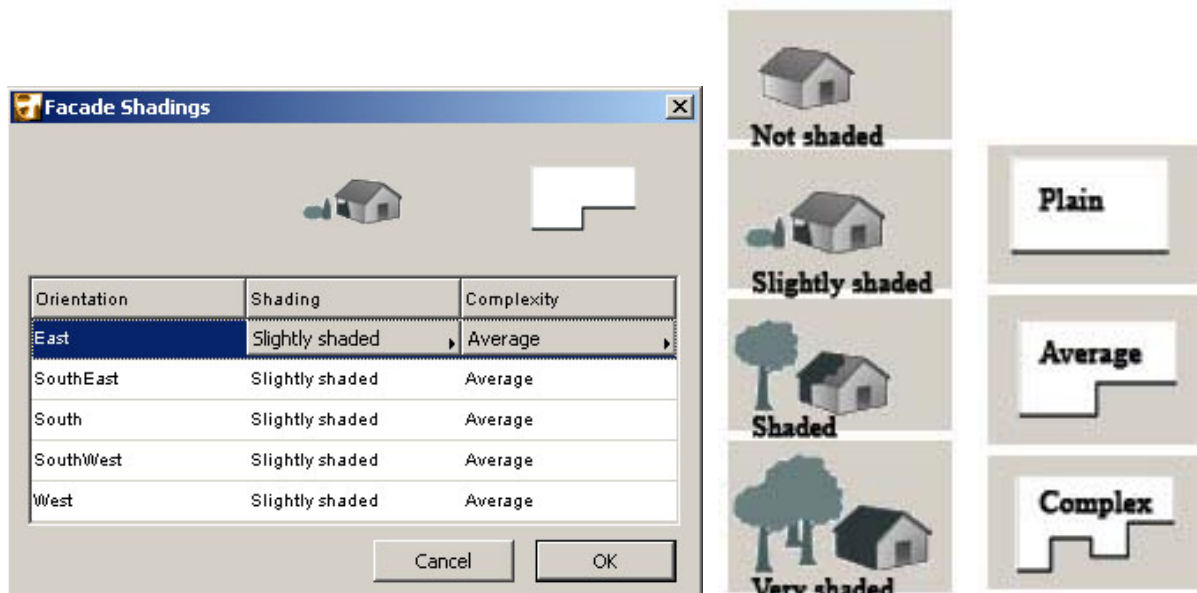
Facade Shadings

| Orientation | Shading | Complexity |
|---|---|---|
| East | Slightly shaded | Average |
| SouthEast | Slightly shaded | Average |
| South | Slightly shaded | Average |
| SouthWest | Slightly shaded | Average |
| West | Slightly shaded | Average |

Cancel
OK

Not shaded
Slightly shaded
Shaded
Very shaded

Plain
Average
Complex